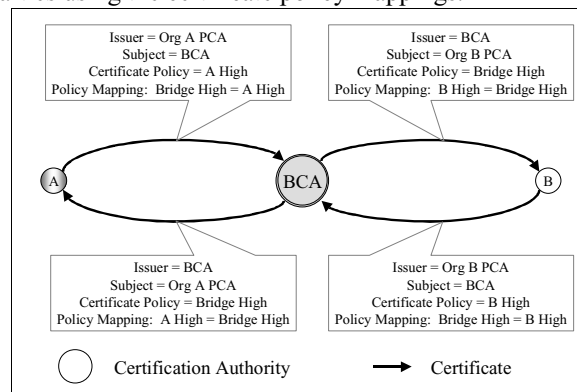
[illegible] using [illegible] policy mappings.

Issuer = Org A PCA
Subject = BCA
Certificate Policy = A High
Policy Mapping: Bridge High = A High

Issuer = BCA
Subject = Org B PCA
Certificate Policy = Bridge High
Policy Mapping: B High = Bridge High

A

BCA

B

Issuer = BCA
Subject = Org A PCA
Certificate Policy = Bridge High
Policy Mapping: A High = Bridge High

Issuer = Org B PCA
Subject = BCA
Certificate Policy = B High
Policy Mapping: Bridge High = B High

Certification Authority

Certificate